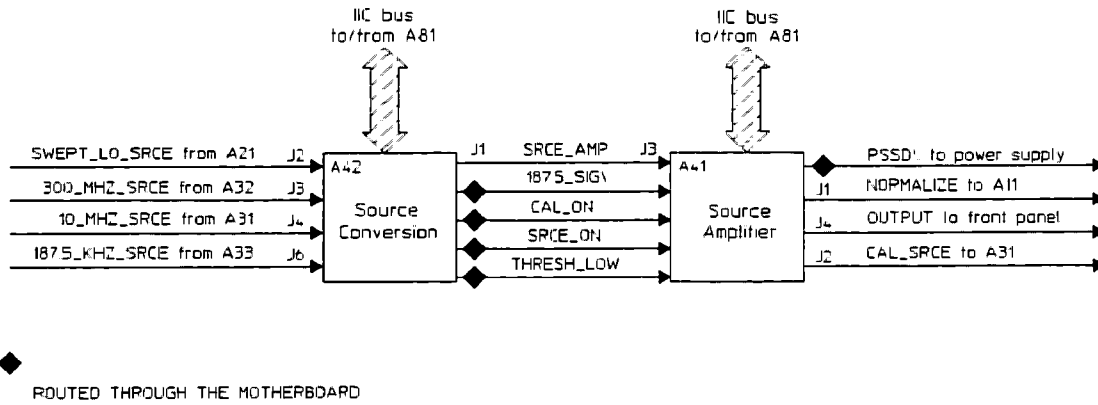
IIC bus
to/from A81

IIC bus
to/from A81

SWEPT_LO_SRCE from A21
J2
300_MHZ_SRCE from A32
J3
10_MHZ_SRCE from A31
J4
1875_KHZ_SRCE from A33
J6

A42
Source
Conversion

J1
SRCE_AMP
J3
1875_SIG\
CAL_ON
SRCE_ON
THRESH_LOW

A41
Source
Amplifier

PSSD\ to power supply
J1
NOPMALIZE to A11
J4
OUTPUT to front panel
J2
CAL_SRCE to A31

ROUTED THROUGH THE MOTHERBOARD